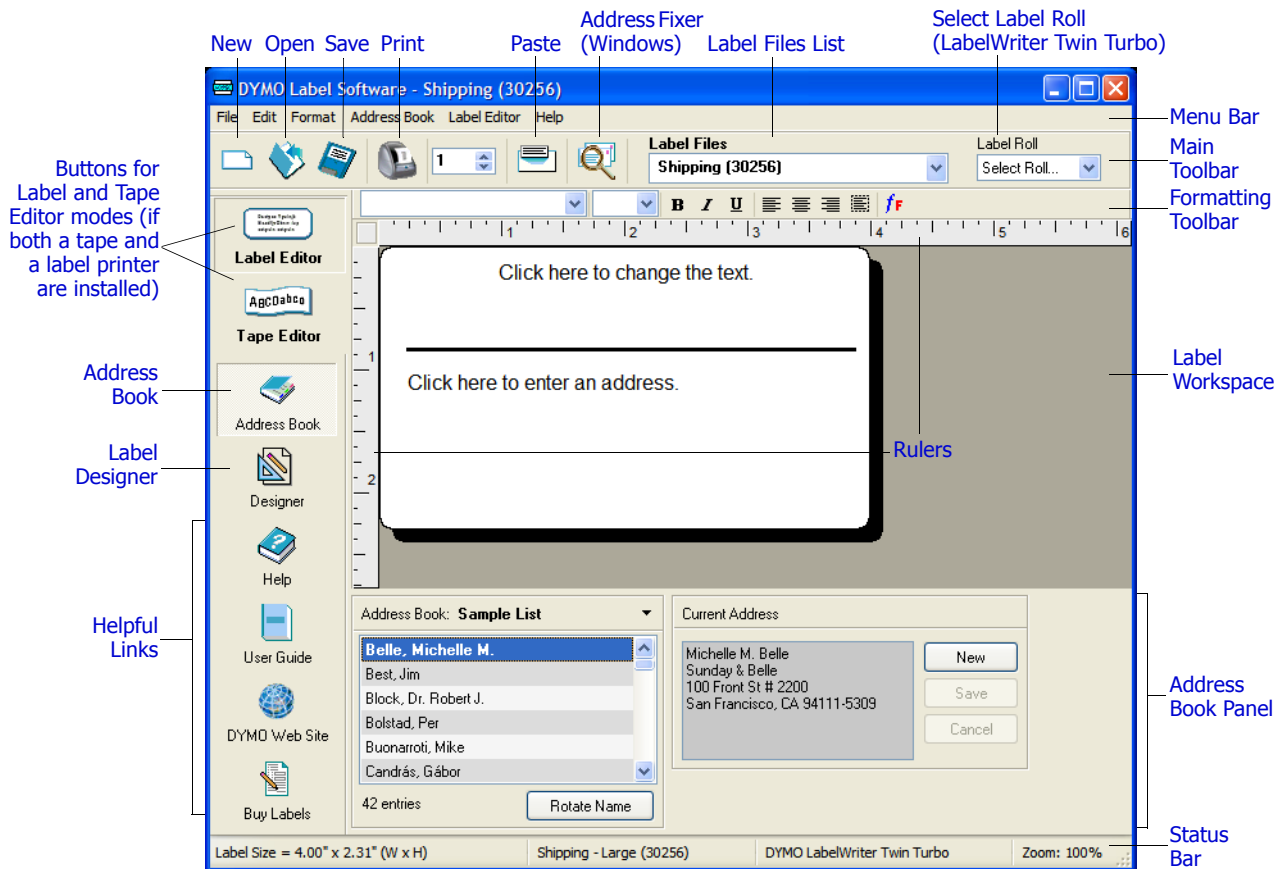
New Open Save Print

Paste

Address Fixer (Windows)

Label Files List

Select Label Roll (LabelWriter Twin Turbo)

DYMO Label Software - Shipping (30256)

File Edit Format Address Book Label Editor Help

Menu Bar

1

Label Files

Shipping (30256)

Label Roll

Select Roll...

Main Toolbar

B I U

Formatting Toolbar

Buttons for Label and Tape Editor modes (if both a tape and a label printer are installed)

Label Editor

ABCDabcd

Tape Editor

Address Book

Address Book

Label Designer

Designer

Help

User Guide

DYMO Web Site

Buy Labels

Helpful Links

1 2 3 4 5 6

1

2

Click here to change the text.

Click here to enter an address.

Rulers

Label Workspace

Address Book: Sample List

Belle, Michelle M.
Best, Jim
Block, Dr. Robert J.
Bolstad, Per
Buonarroti, Mike
Candrás, Gábor

42 entries

Rotate Name

Current Address

Michelle M. Belle
Sunday & Belle
100 Front St # 2200
San Francisco, CA 94111-5309

New

Save

Cancel

Address Book Panel

Label Size = 4.00" x 2.31" (W x H)

Shipping - Large (30256)

DYMO LabelWriter Twin Turbo

Zoom: 100%

Status Bar